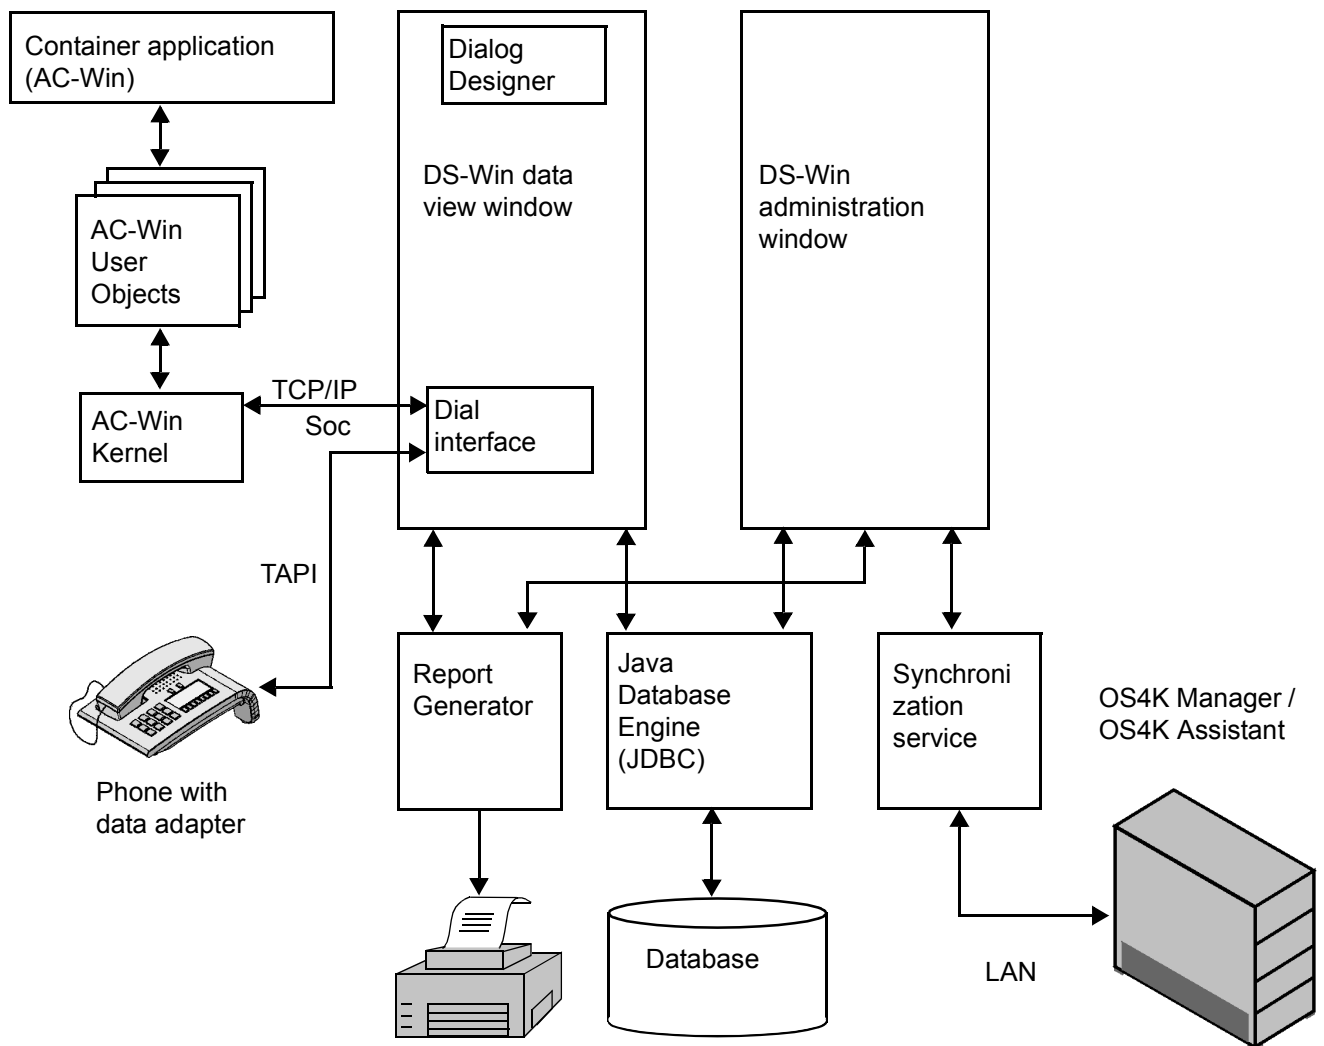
Container application (AC-Win)

AC-Win User Objects

AC-Win Kernel

TCP/IP

Soc

TAPI

Phone with data adapter

Dialog Designer

DS-Win data view window

Dial interface

DS-Win administration window

Report Generator

Java Database Engine (JDBC)

Synchroni zation service

OS4K Manager / OS4K Assistant

Database

LAN